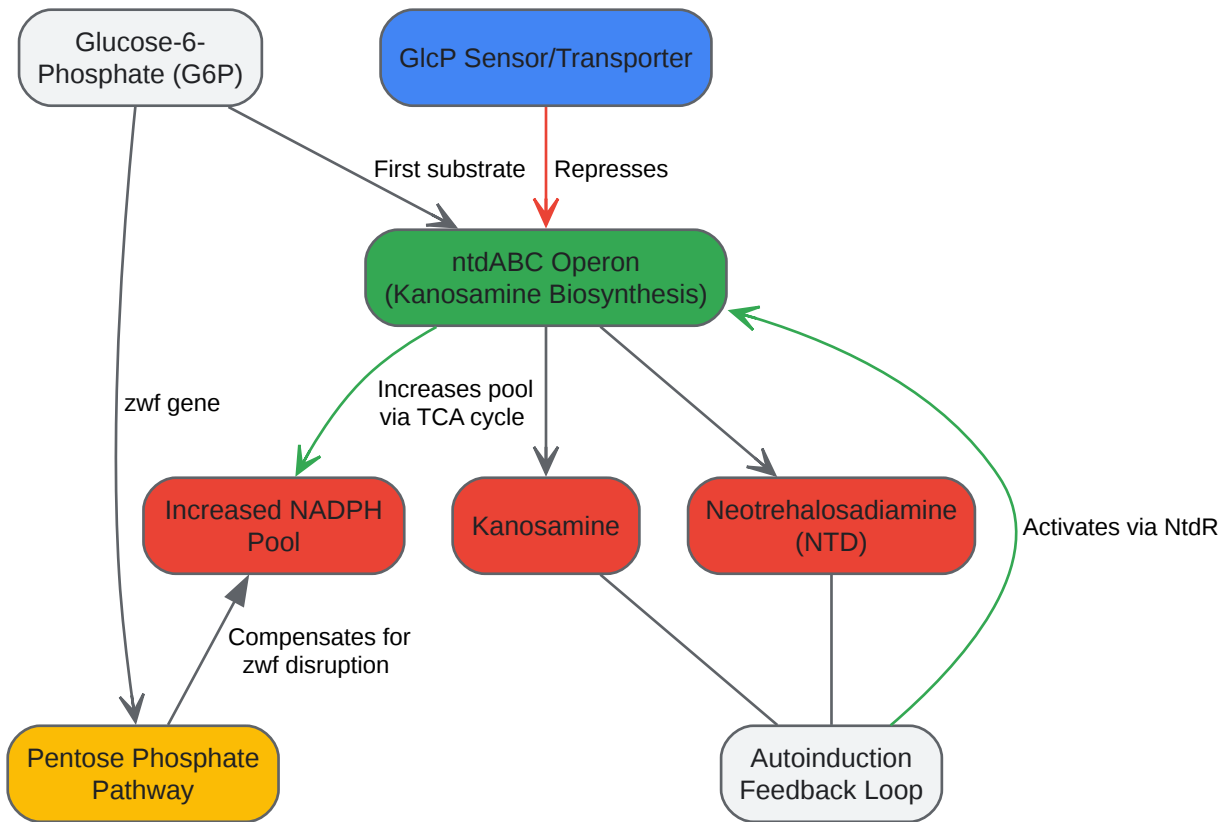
Glucose-6-Phosphate (G6P)

GlcP Sensor/Transporter

First substrate

Represses

ntdABC Operon (Kanosamine Biosynthesis)

zwf gene

Increases pool via TCA cycle

Increased NADPH Pool

Kanosamine

Neotrehalosadiamine (NTD)

Activates via NtdR

Compensates for zwf disruption

Pentose Phosphate Pathway

Autoinduction Feedback Loop